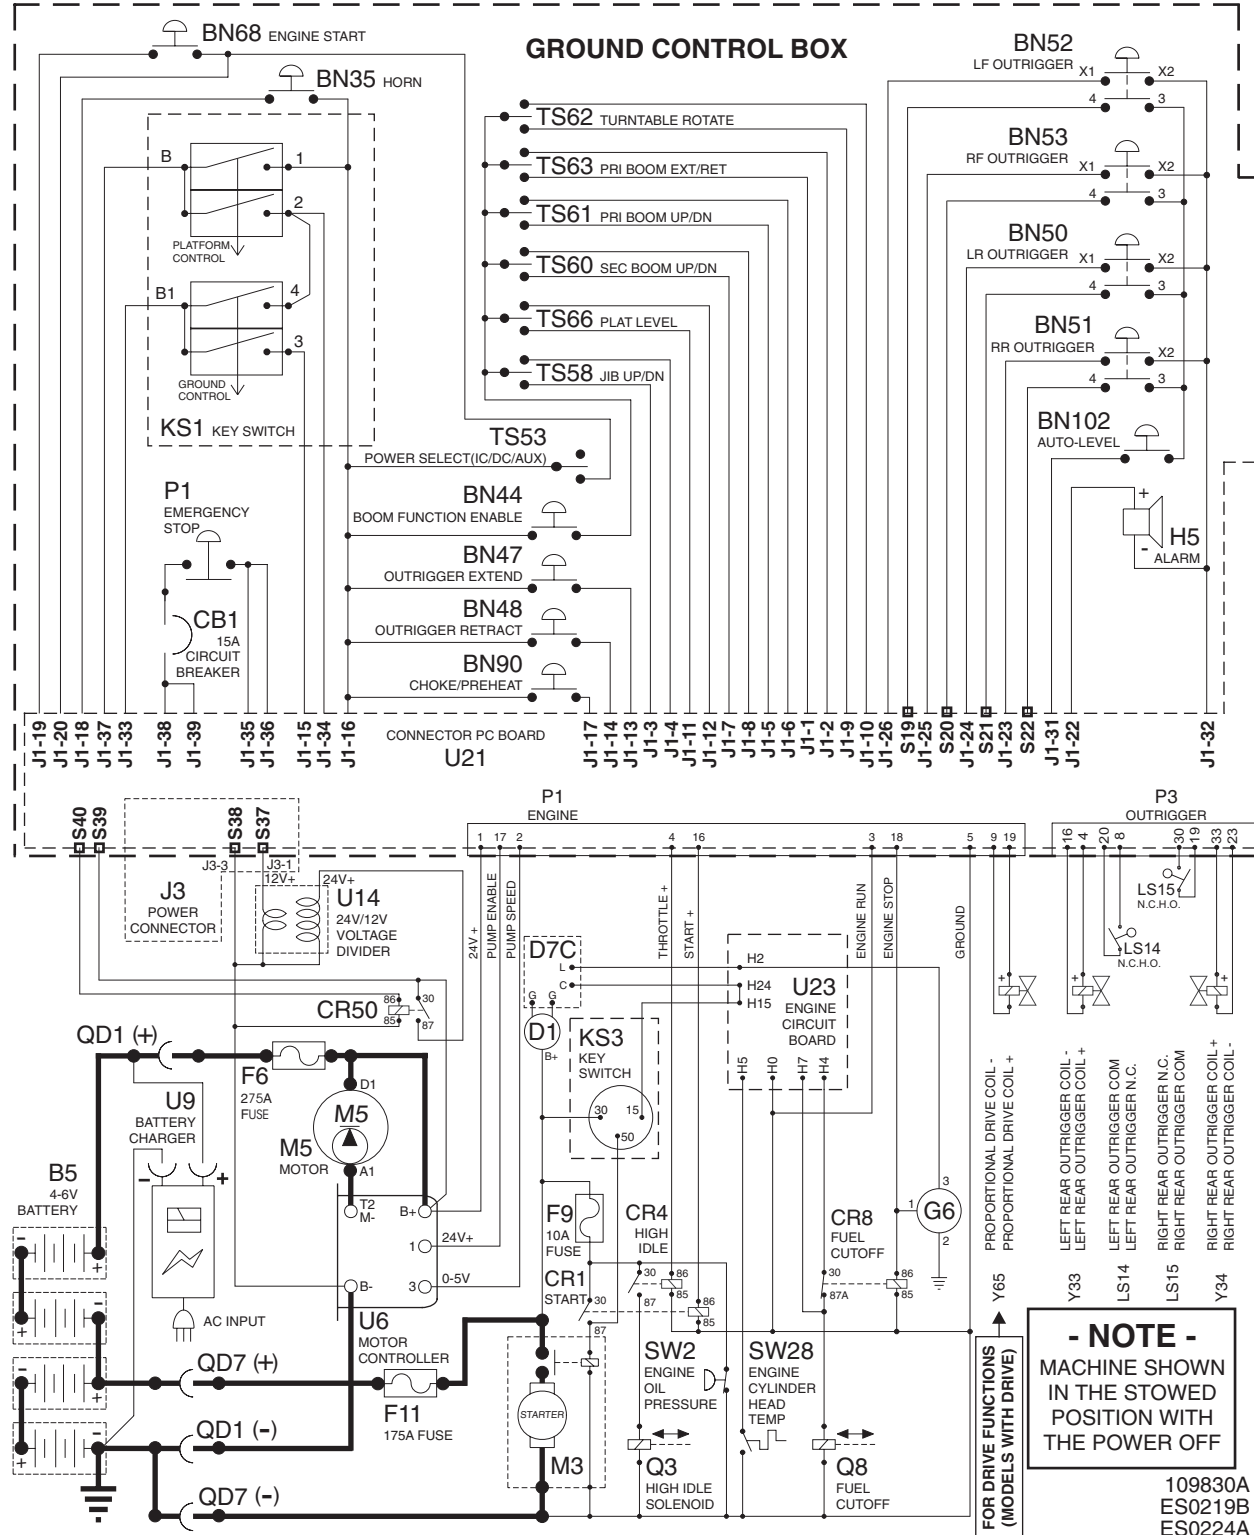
BN68 ENGINE START

GROUND CONTROL BOX

BN35 HORN

B
1
2
PLATFORM CONTROL
B1
4
3
GROUND CONTROL
KS1 KEY SWITCH

TS62 TURNTABLE ROTATE
TS63 PRI BOOM EXT/RET
TS61 PRI BOOM UP/DN
TS60 SEC BOOM UP/DN
TS66 PLAT LEVEL
TS58 JIB UP/DN

BN52
LF OUTRIGGER X1 X2
4 3
BN53
RF OUTRIGGER X1 X2
4 3
BN50
LR OUTRIGGER X1 X2
4 3
BN51
RR OUTRIGGER X2
4 3
BN102
AUTO-LEVEL

TS53
POWER SELECT(IC/DC/AUX)

P1
EMERGENCY STOP

BN44
BOOM FUNCTION ENABLE
BN47
OUTRIGGER EXTEND
BN48
OUTRIGGER RETRACT
BN90
CHOKE/PREHEAT

CB1
15A
CIRCUIT BREAKER

+
-
H5
ALARM

J1-19 J1-20 J1-18 J1-37 J1-33 J1-38 J1-39 J1-35 J1-36 J1-15 J1-34 J1-16
CONNECTOR PC BOARD
U21
J1-17 J1-14 J1-13 J1-3 J1-4 J1-11 J1-12 J1-7 J1-8 J1-5 J1-6 J1-1 J1-2 J1-9 J1-10 J1-26 S19 J1-25 S20 J1-24 S21 J1-23 S22 J1-31 J1-22 J1-32

S40 S39 S38 S37
J3-3 J3-1
12V+ 24V+
J3
POWER CONNECTOR
U14
24V/12V VOLTAGE DIVIDER

P1
ENGINE
1 17 2 4 16 3 18 5 9 19
24V+ PUMP ENABLE PUMP SPEED THROTTLE + START + ENGINE RUN ENGINE STOP GROUND

P3
OUTRIGGER
16 4 20 8 30 19 33 23
LS15 N.C.H.O.
LS14 N.C.H.O.

D7C
L C G G
D1
B+
H2
H24
H15
U23
ENGINE CIRCUIT BOARD
H5 H0 H7 H4

CR50
86 30 85 87

QD1 (+)
F6
275A FUSE
D1
M5
M5
MOTOR
A1
T2
M-
B+
1 24V+
3 0-5V
B-
U6
MOTOR CONTROLLER

U9
BATTERY CHARGER
AC INPUT

B5
4-6V BATTERY

KS3
KEY SWITCH
30 15 50

F9
10A FUSE
CR4
HIGH IDLE
30 86 85
87
CR1
START 30 86 85
87

CR8
FUEL CUTOFF
30 86 87A 85

G6
1 2 3

PROPORTIONAL DRIVE COIL -
PROPORTIONAL DRIVE COIL +
LEFT REAR OUTRIGGER COIL -
LEFT REAR OUTRIGGER COIL +
LEFT REAR OUTRIGGER COM
LEFT REAR OUTRIGGER N.C.
RIGHT REAR OUTRIGGER N.C.
RIGHT REAR OUTRIGGER COM
RIGHT REAR OUTRIGGER COIL +
RIGHT REAR OUTRIGGER COIL -

Y65 Y33 LS14 LS15 Y34

QD7 (+)
F11
175A FUSE
QD1 (-)
QD7 (-)

STARTER
M3

SW2
ENGINE OIL PRESSURE
SW28
ENGINE CYLINDER HEAD TEMP

Q3
HIGH IDLE SOLENOID
Q8
FUEL CUTOFF

FOR DRIVE FUNCTIONS (MODELS WITH DRIVE)

- NOTE -
MACHINE SHOWN IN THE STOWED POSITION WITH THE POWER OFF

109830A
ES0219B
ES0224A